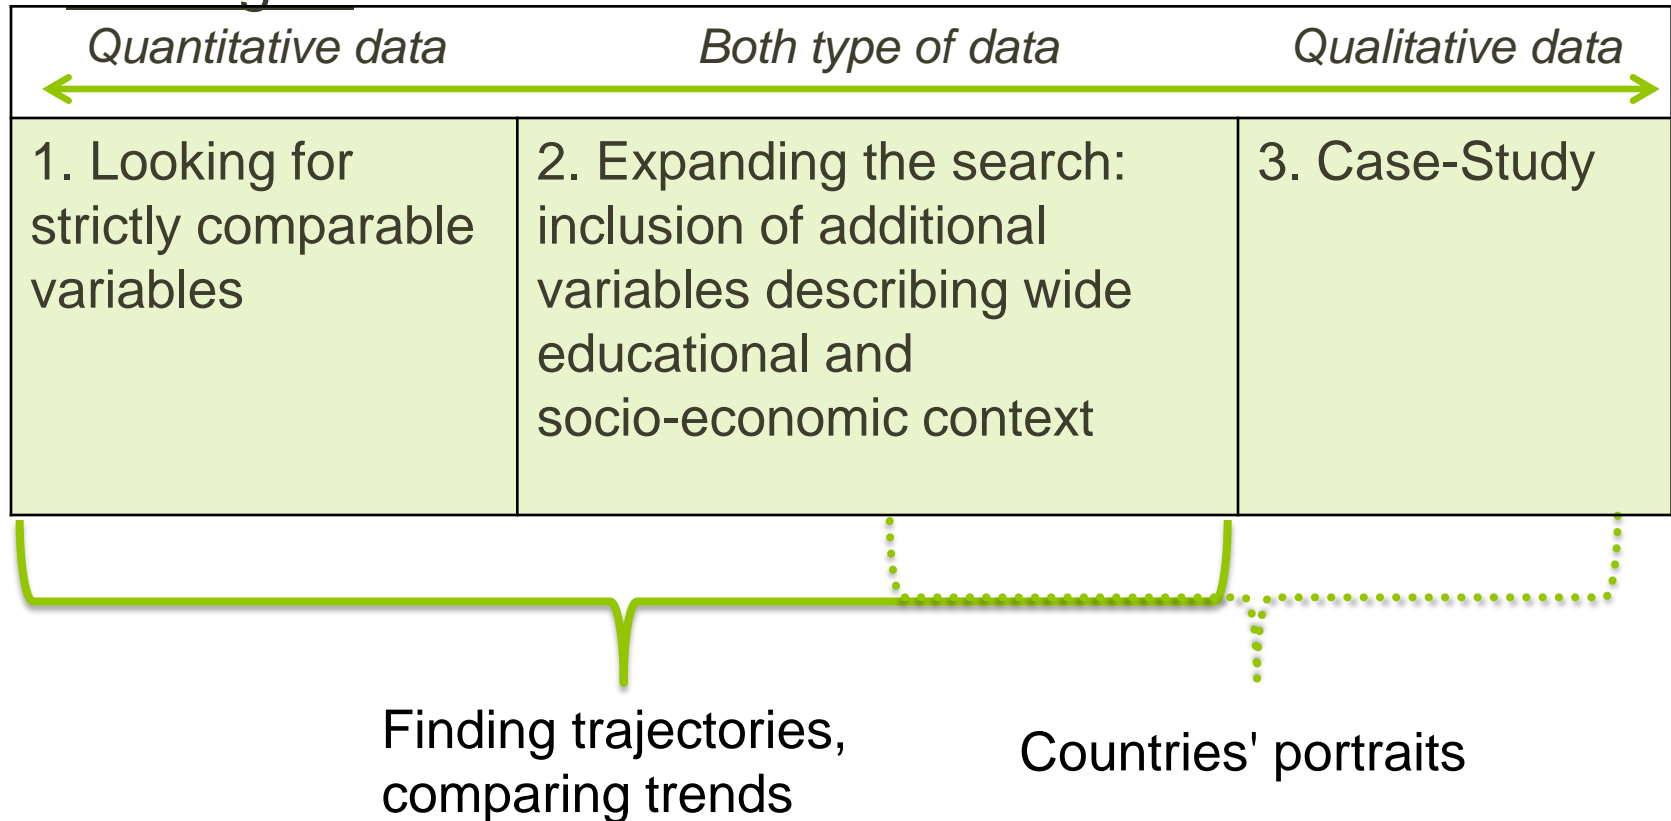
Quantitative data | Both type of data | Qualitative data

| 1. Looking for strictly comparable variables | 2. Expanding the search: inclusion of additional variables describing wide educational and socio-economic context | 3. Case-Study |
|---|---|---|

Finding trajectories, comparing trends

Countries' portraits